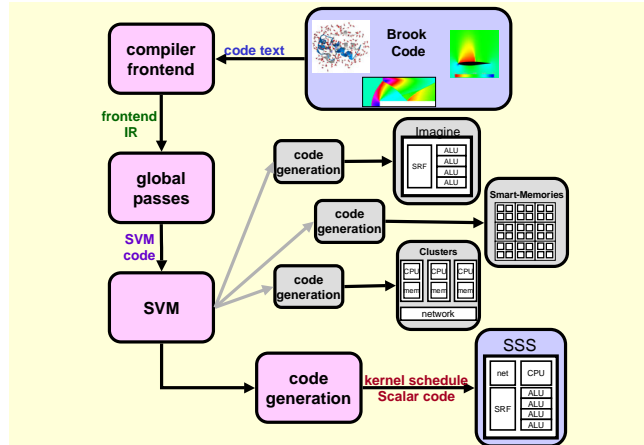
Brook Code

code text

compiler frontend

frontend IR

global passes

SVM code

SVM

code generation

Imagine

SRF

ALU
ALU
ALU
ALU

code generation

Smart-Memories

code generation

Clusters

CPU
CPU
CPU

mem
mem
mem

network

code generation

kernel schedule
Scalar code

SSS

net

CPU

SRF

ALU
ALU
ALU
ALU